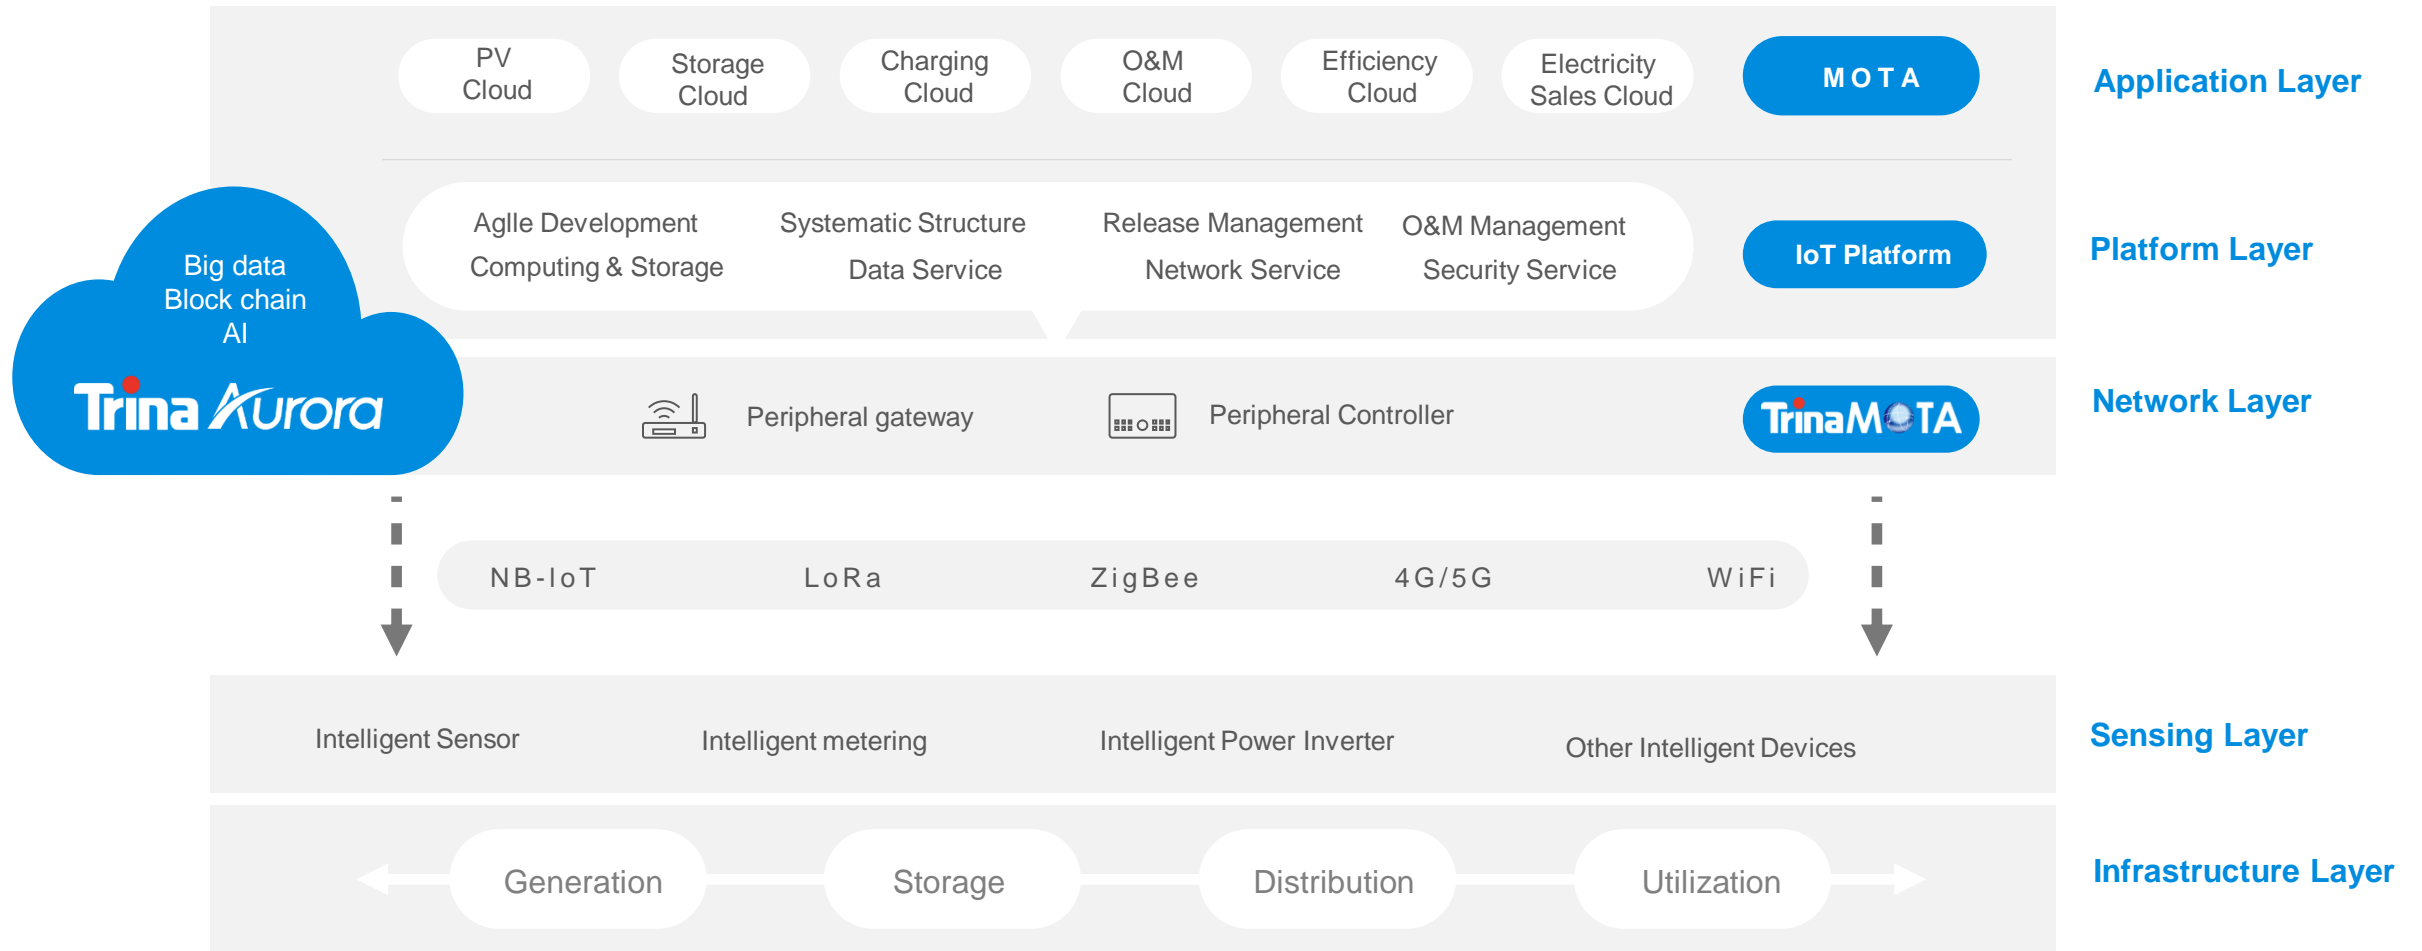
PV Cloud

Storage Cloud

Charging Cloud

O&M Cloud

Efficiency Cloud

Electricity Sales Cloud

MOTA

Application Layer

Big data
Block chain
AI

Trina Aurora

Aglle Development
Computing & Storage

Systematic Structure
Data Service

Release Management
Network Service

O&M Management
Security Service

IoT Platform

Platform Layer

Peripheral gateway

Peripheral Controller

TrinaMOTA

Network Layer

NB-IoT LoRa ZigBee 4G/5G WiFi

Intelligent Sensor

Intelligent metering

Intelligent Power Inverter

Other Intelligent Devices

Sensing Layer

Generation

Storage

Distribution

Utilization

Infrastructure Layer